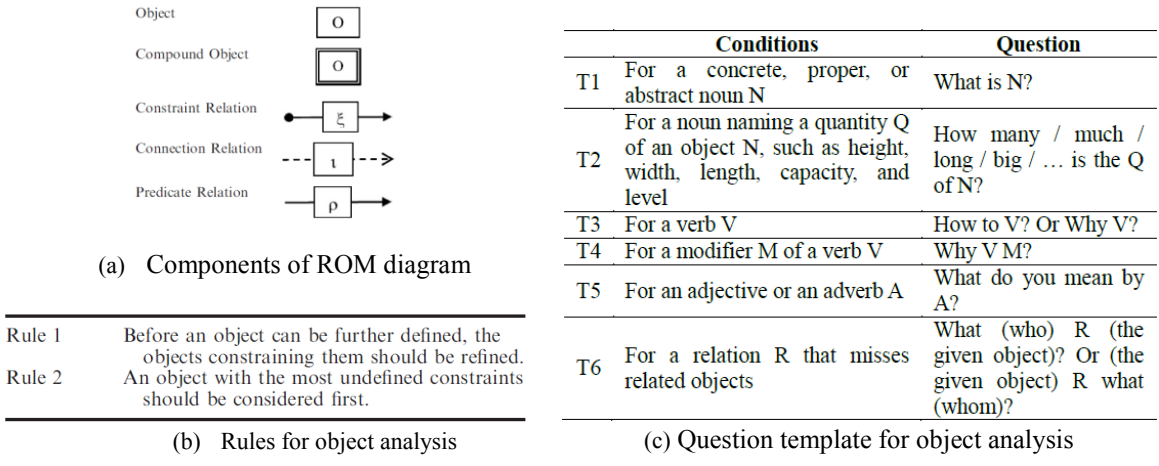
Object
O
Compound Object
O
Constraint Relation
ξ
Connection Relation
ι
Predicate Relation
ρ

(a) Components of ROM diagram

| Rule 1 | Before an object can be further defined, the objects constraining them should be refined. |
|---|---|
| Rule 2 | An object with the most undefined constraints should be considered first. |

(b) Rules for object analysis

| | Conditions | Question |
|---|---|---|
| T1 | For a concrete, proper, or abstract noun N | What is N? |
| T2 | For a noun naming a quantity Q of an object N, such as height, width, length, capacity, and level | How many / much / long / big / … is the Q of N? |
| T3 | For a verb V | How to V? Or Why V? |
| T4 | For a modifier M of a verb V | Why V M? |
| T5 | For an adjective or an adverb A | What do you mean by A? |
| T6 | For a relation R that misses related objects | What (who) R (the given object)? Or (the given object) R what (whom)? |

(c) Question template for object analysis